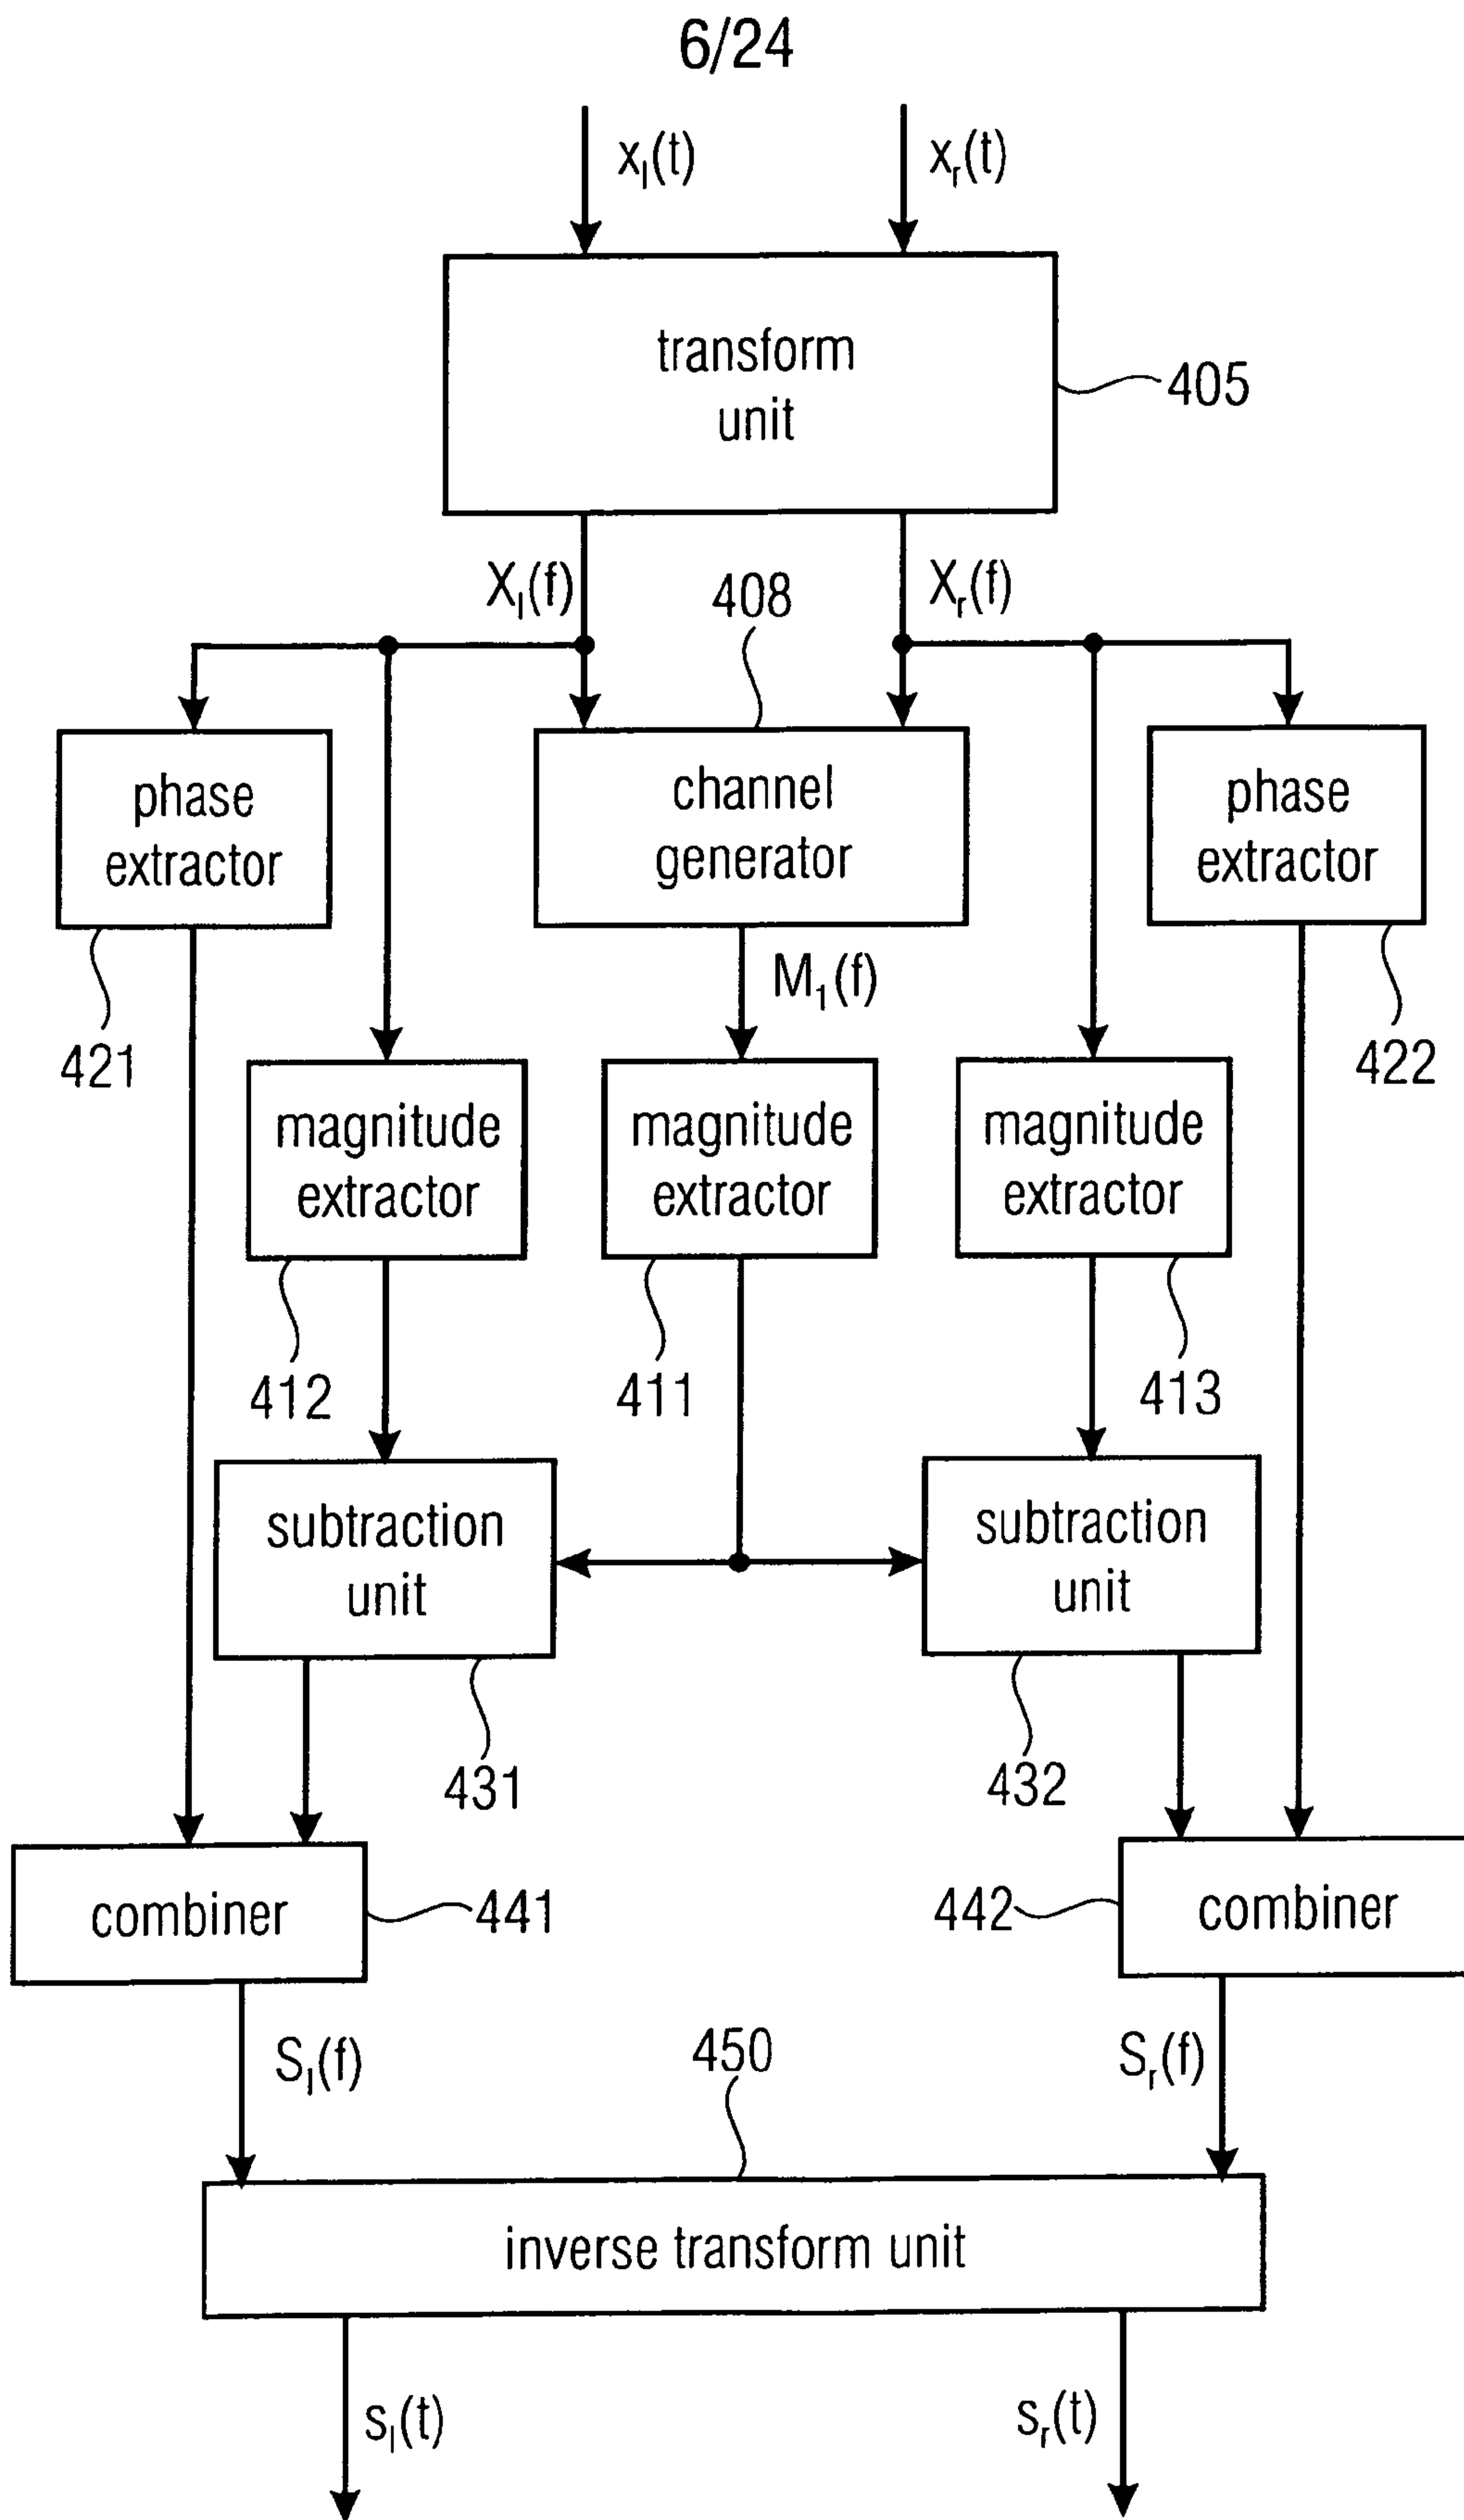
6/24

$x_l(t)$

$x_r(t)$

transform unit

405

$X_l(f)$

408

$X_r(f)$

phase extractor

channel generator

phase extractor

421

$M_1(f)$

422

magnitude extractor

magnitude extractor

magnitude extractor

412

411

413

subtraction unit

subtraction unit

431

432

combiner

441

442

combiner

$S_l(f)$

450

$S_r(f)$

inverse transform unit

$s_l(t)$

$s_r(t)$